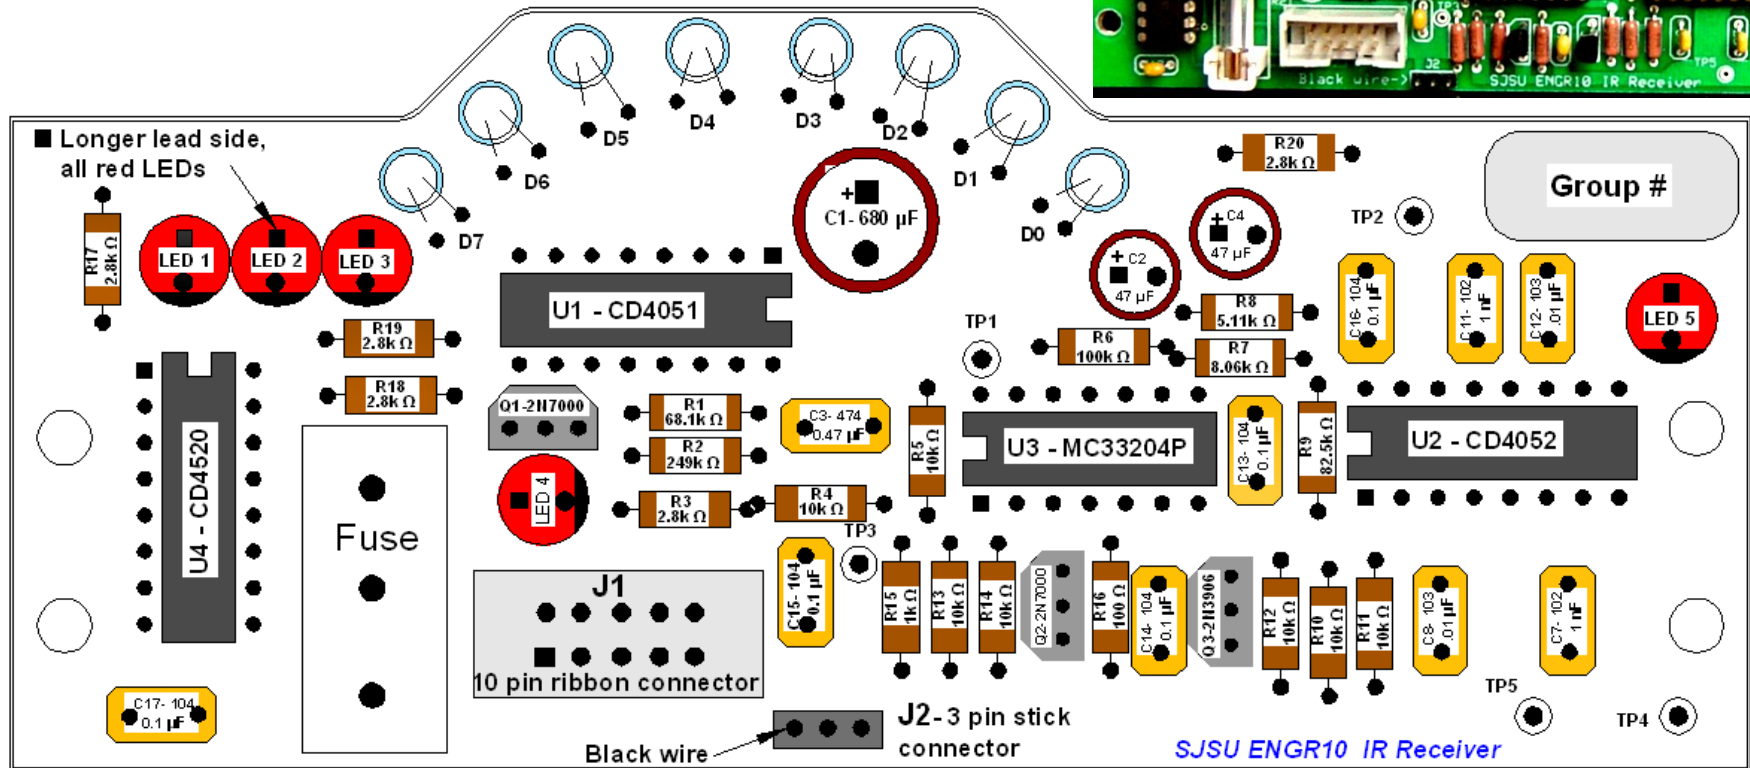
TP3
Black wire->
J2
SJSU ENGR10 IR Receiver
TP5

■ Longer lead side, all red LEDs

D5 D4 D3 D2 D6 D1 D7 D0

R20 2.8k Ω

Group #

R17 2.8k Ω
LED 1
LED 2
LED 3

+ C1- 680 µF

C4 47 µF
C2 47 µF

TP2

U1 - CD4051

R8 5.11k Ω
R6 100k Ω
R7 8.06k Ω

C16- 104 0.1 µF
C11- 102 1 nF
C12- 103 .01 µF

LED 5

TP1

R19 2.8k Ω
R18 2.8k Ω

Q1-2N7000

R1 68.1k Ω
R2 249k Ω
C3- 474 0.47 µF
R5 10k Ω

U3 - MC33204P
C13- 104 0.1 µF
R9 82.5k Ω
U2 - CD4052

U4 - CD4520

Fuse

LED 4
R3 2.8k Ω
R4 10k Ω
TP3

C15- 104 0.1 µF
R15 1k Ω
R13 10k Ω
R14 10k Ω
Q2-2N7000
R16 100 Ω
C14- 104 0.1 µF
Q3-2N3906
R12 10k Ω
R10 10k Ω
R11 10k Ω
C8- 103 .01 µF
C7- 102 1 nF

J1
10 pin ribbon connector

TP5
TP4

C17- 104 0.1 µF

J2- 3 pin stick connector
Black wire

SJSU ENGR10 IR Receiver